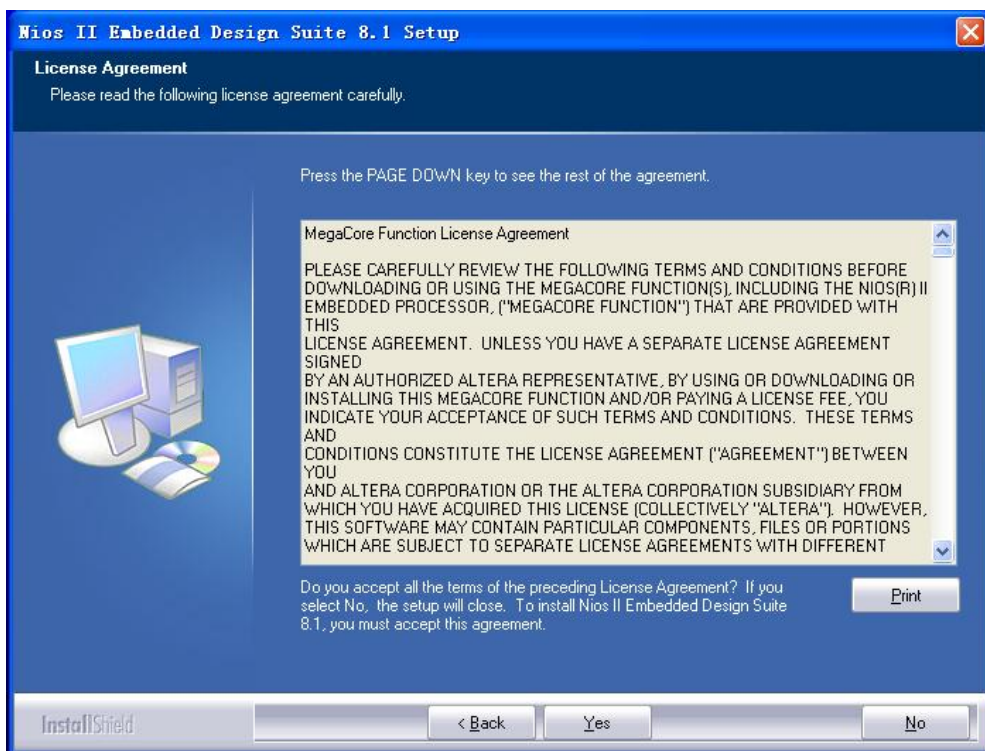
Nios II Embedded Design Suite 8.1 Setup

License Agreement

Please read the following license agreement carefully.

Press the PAGE DOWN key to see the rest of the agreement.

MegaCore Function License Agreement

PLEASE CAREFULLY REVIEW THE FOLLOWING TERMS AND CONDITIONS BEFORE DOWNLOADING OR USING THE MEGACORE FUNCTION(S), INCLUDING THE NIOS(R) II EMBEDDED PROCESSOR, ("MEGACORE FUNCTION") THAT ARE PROVIDED WITH THIS
LICENSE AGREEMENT. UNLESS YOU HAVE A SEPARATE LICENSE AGREEMENT SIGNED
BY AN AUTHORIZED ALTERA REPRESENTATIVE, BY USING OR DOWNLOADING OR INSTALLING THIS MEGACORE FUNCTION AND/OR PAYING A LICENSE FEE, YOU INDICATE YOUR ACCEPTANCE OF SUCH TERMS AND CONDITIONS. THESE TERMS AND
CONDITIONS CONSTITUTE THE LICENSE AGREEMENT ("AGREEMENT") BETWEEN YOU
AND ALTERA CORPORATION OR THE ALTERA CORPORATION SUBSIDIARY FROM WHICH YOU HAVE ACQUIRED THIS LICENSE (COLLECTIVELY "ALTERA"). HOWEVER, THIS SOFTWARE MAY CONTAIN PARTICULAR COMPONENTS, FILES OR PORTIONS WHICH ARE SUBJECT TO SEPARATE LICENSE AGREEMENTS WITH DIFFERENT

Do you accept all the terms of the preceding License Agreement? If you select No, the setup will close. To install Nios II Embedded Design Suite 8.1, you must accept this agreement.

Print

InstallShield

< Back

Yes

No